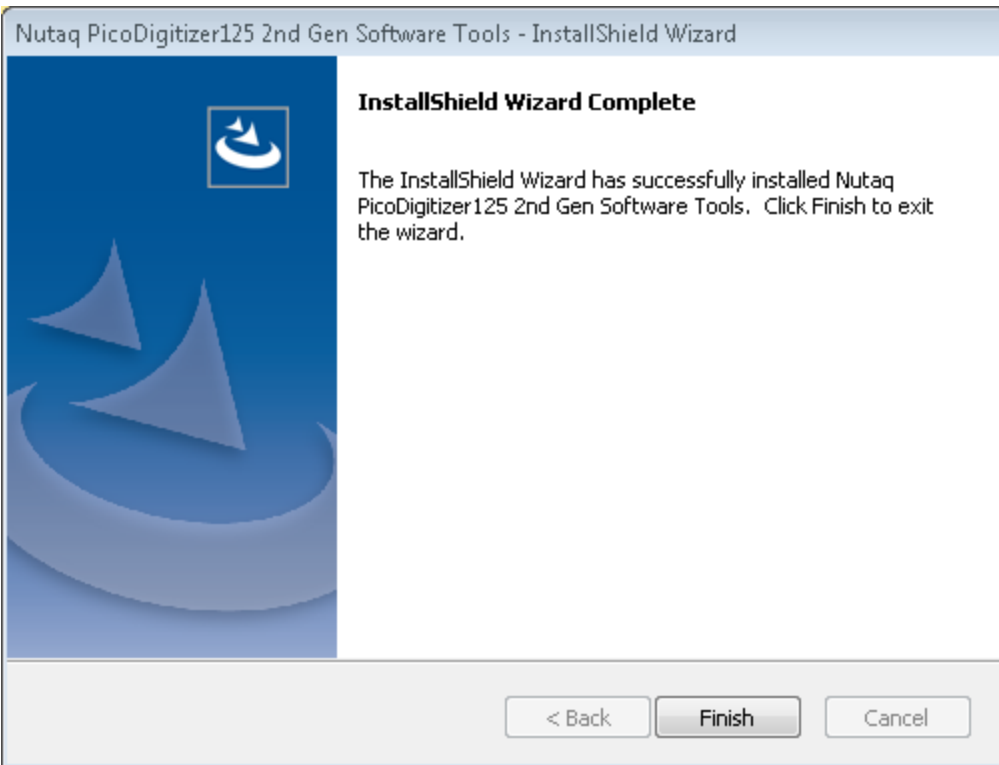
Nutaq PicoDigitizer125 2nd Gen Software Tools - InstallShield Wizard

InstallShield Wizard Complete

The InstallShield Wizard has successfully installed Nutaq PicoDigitizer125 2nd Gen Software Tools. Click Finish to exit the wizard.

< Back

Finish

Cancel